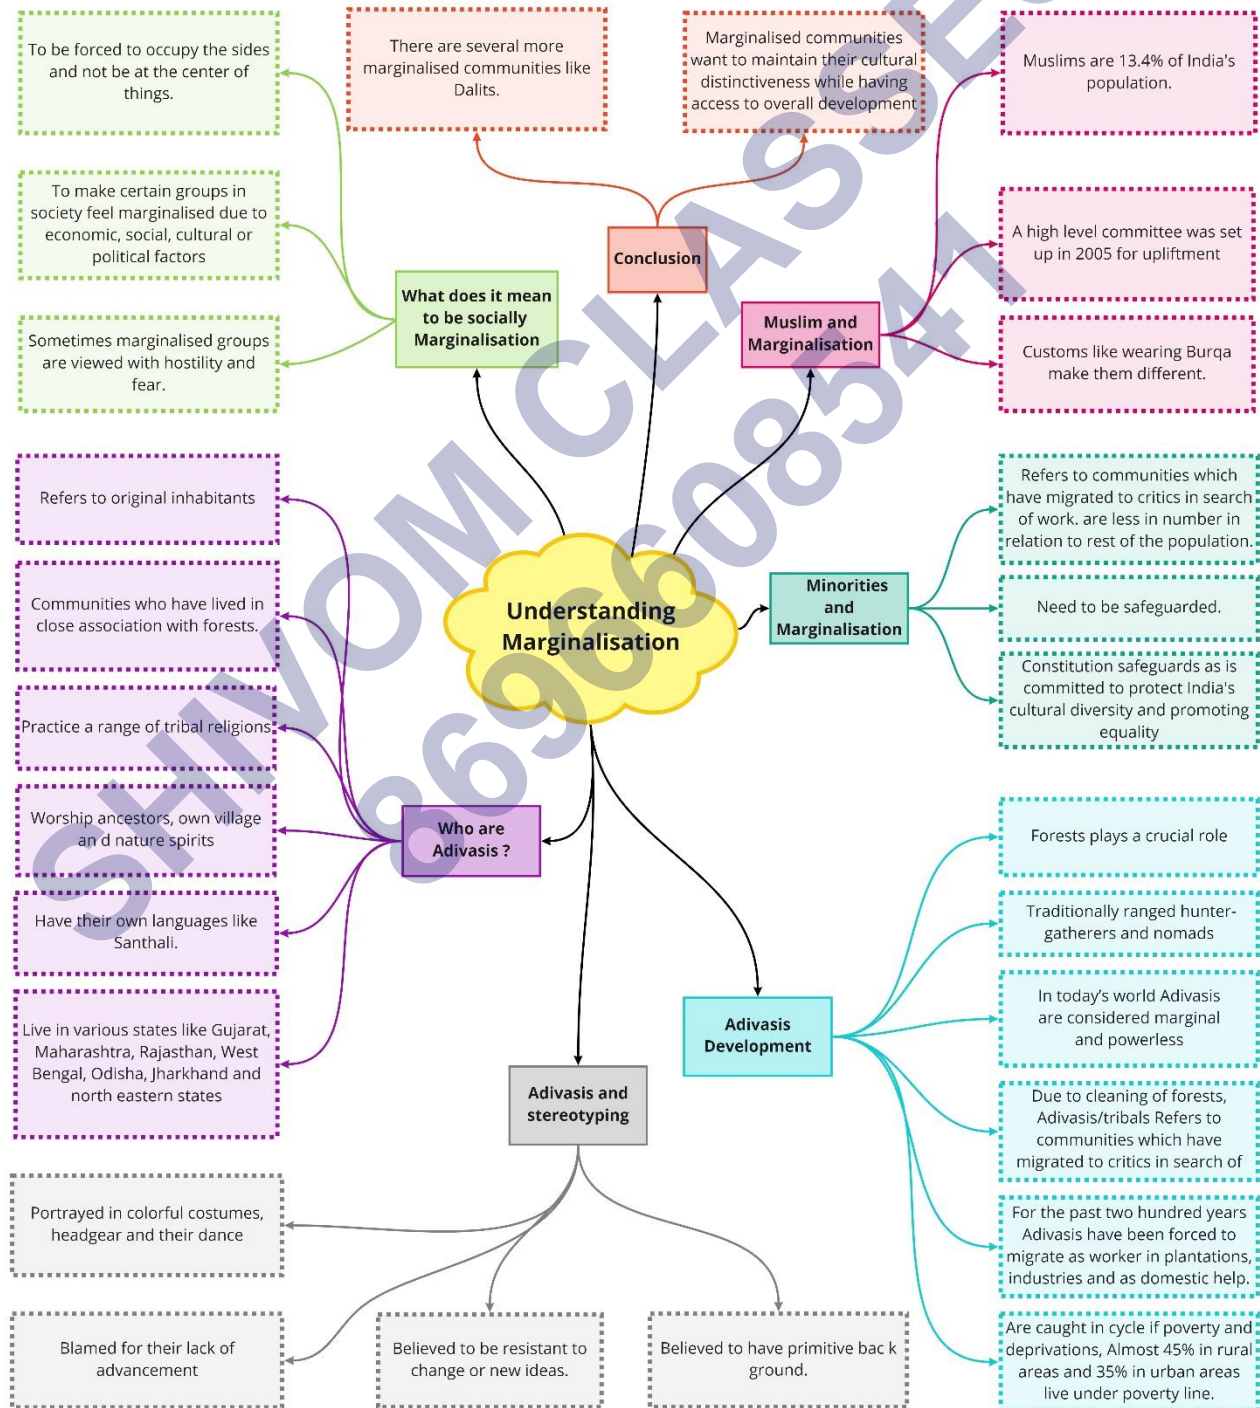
To be forced to occupy the sides and not be at the center of things.

There are several more marginalised communities like Dalits.

Marginalised communities want to maintain their cultural distinctiveness while having access to overall development

Muslims are 13.4% of India's population.

To make certain groups in society feel marginalised due to economic, social, cultural or political factors

Conclusion

A high level committee was set up in 2005 for upliftment

What does it mean to be socially Marginalisation

Muslim and Marginalisation

Sometimes marginalised groups are viewed with hostility and fear.

Customs like wearing Burqa make them different.

Refers to original inhabitants

Refers to communities which have migrated to critics in search of work. are less in number in relation to rest of the population.

Communities who have lived in close association with forests.

Understanding Marginalisation

Minorities and Marginalisation

Need to be safeguarded.

Practice a range of tribal religions

Constitution safeguards as is committed to protect India's cultural diversity and promoting equality

Worship ancestors, own village an d nature spirits

Who are Adivasis ?

Forests plays a crucial role

Have their own languages like Santhali.

Traditionally ranged hunter-gatherers and nomads

Live in various states like Gujarat, Maharashtra, Rajasthan, West Bengal, Odisha, Jharkhand and north eastern states

Adivasis Development

In today's world Adivasis are considered marginal and powerless

Adivasis and stereotyping

Due to cleaning of forests, Adivasis/tribals Refers to communities which have migrated to critics in search of

Portrayed in colorful costumes, headgear and their dance

For the past two hundred years Adivasis have been forced to migrate as worker in plantations, industries and as domestic help.

Blamed for their lack of advancement

Believed to be resistant to change or new ideas.

Believed to have primitive bac k ground.

Are caught in cycle if poverty and deprivations, Almost 45% in rural areas and 35% in urban areas live under poverty line.

SHIVOM CLASSES 8696608541